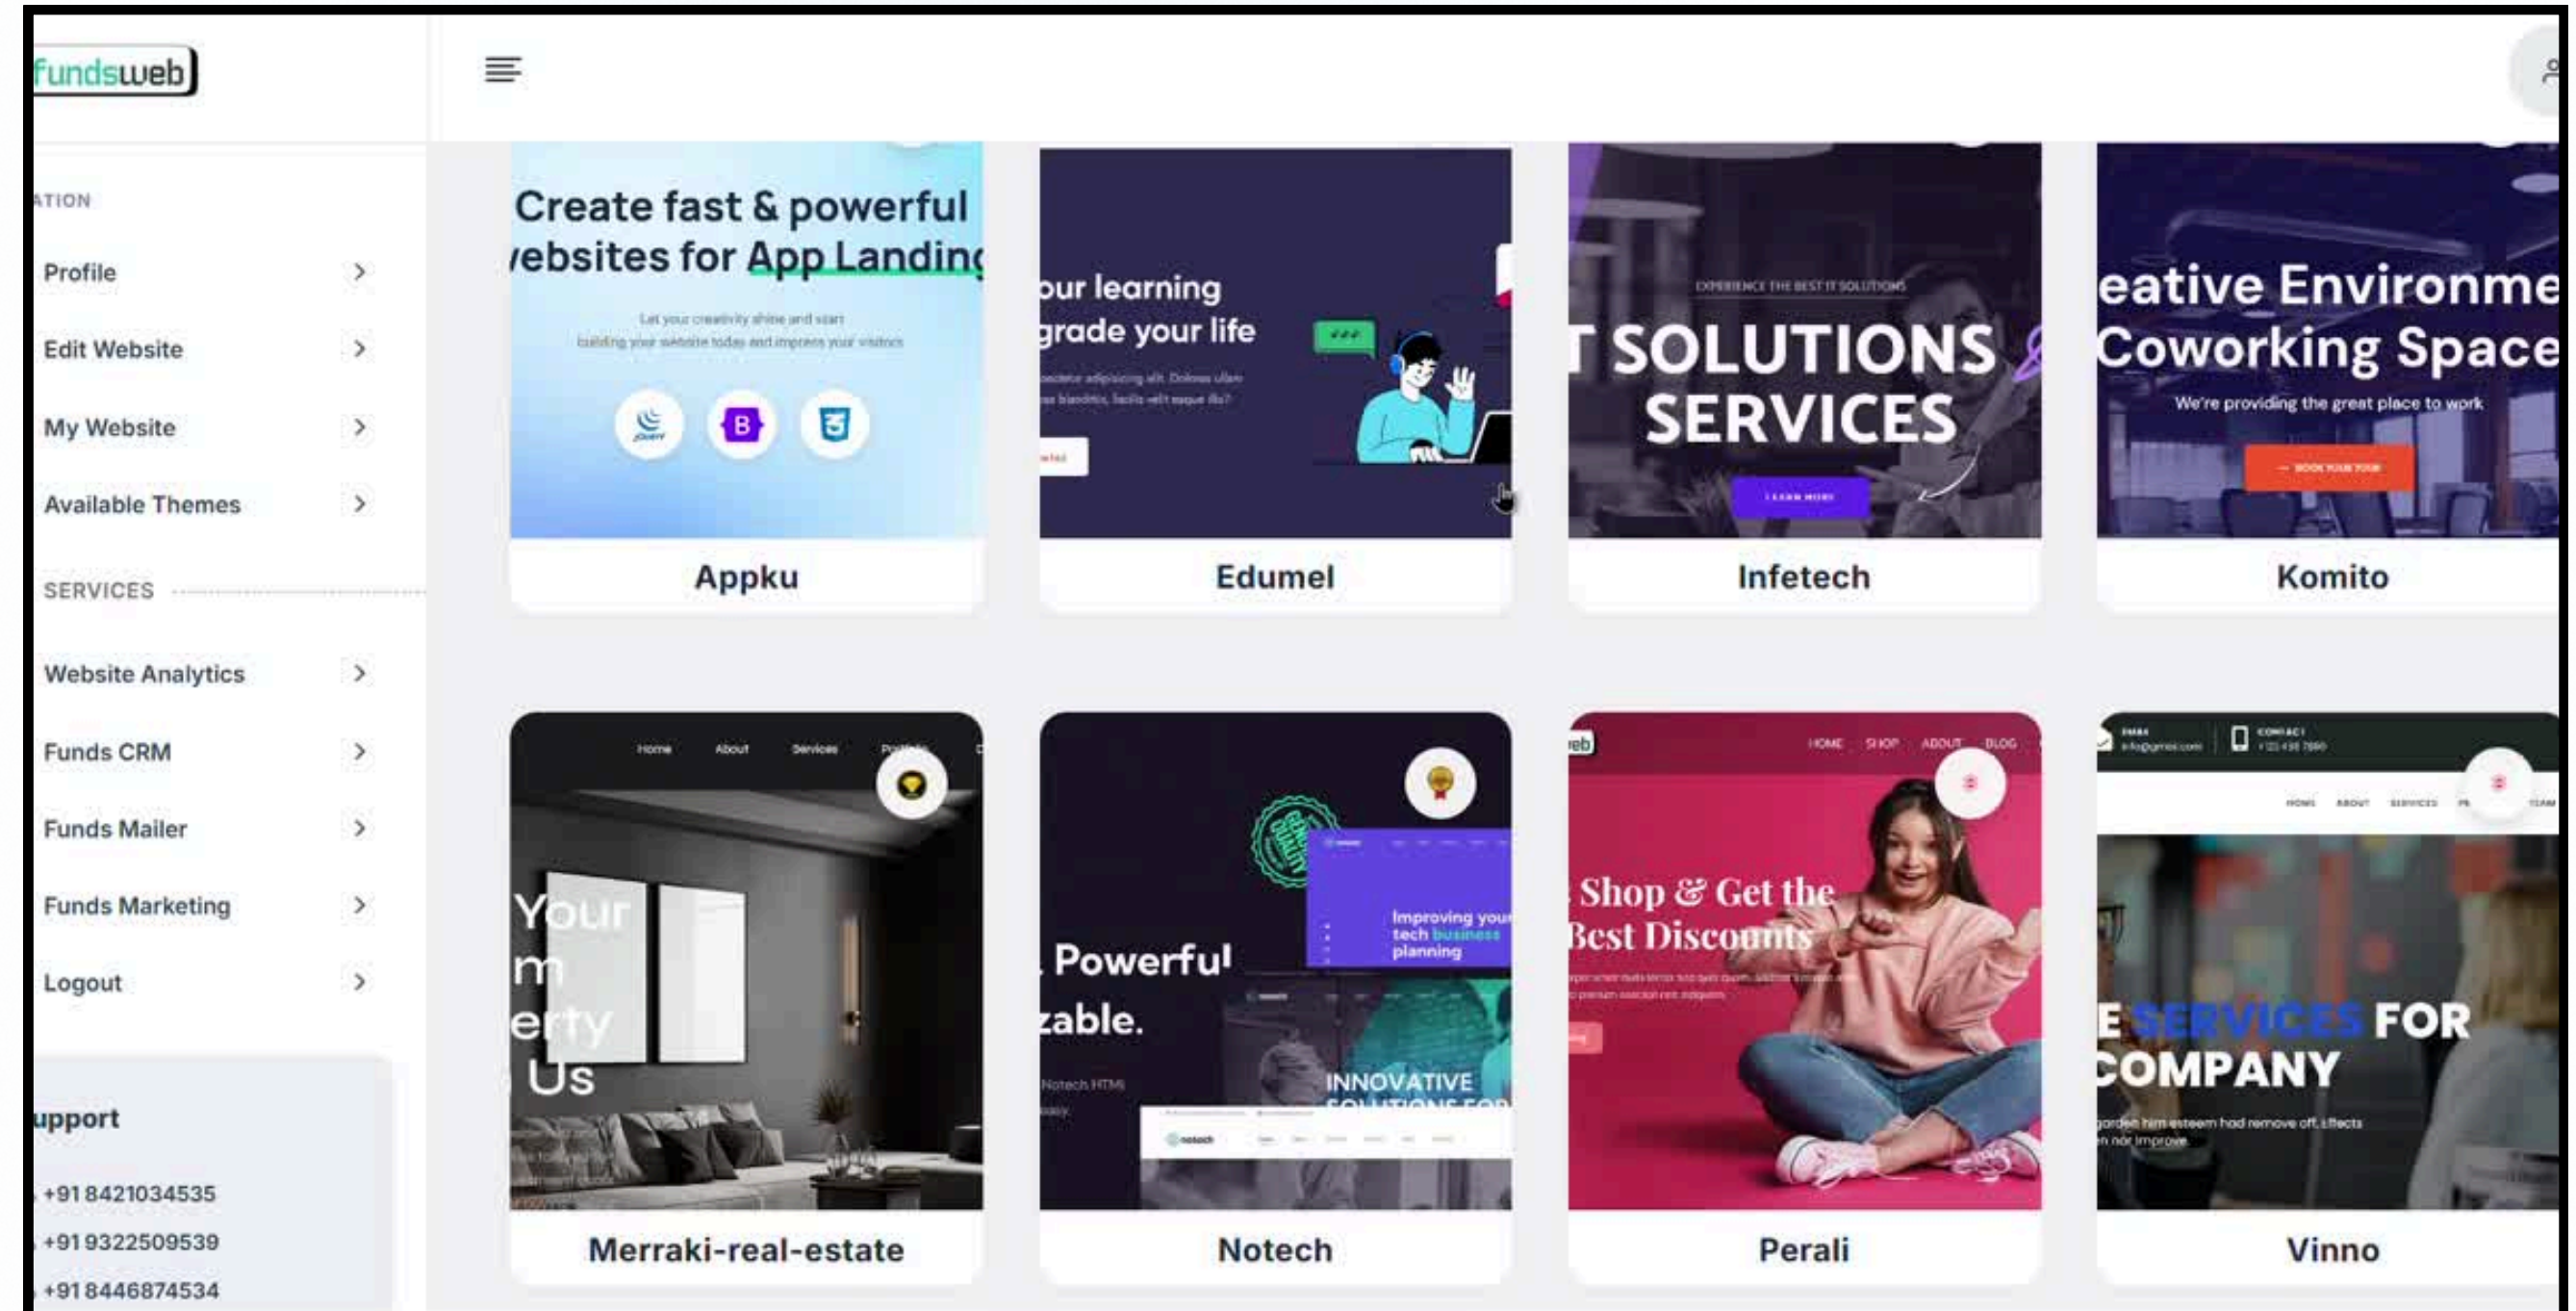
fundsweb

ATION

Profile

Edit Website

My Website

Available Themes

SERVICES

Website Analytics

Funds CRM

Funds Mailer

Funds Marketing

Logout

upport

+91 8421034535

+91 9322509539

+91 8446874534

Create fast & powerful
ebsites for App Landin

Let your creativity shine and start building your website today and impress your visitors

B

Appku

our learning
grade your life

Edumel

EXPERIENCE THE BEST IT SOLUTIONS

T SOLUTIONS
SERVICES

LEARN MORE

Infetech

eative Environme
Coworking Space

We're providing the great place to work

BOOK YOUR TOUR

Komito

Home About Services Portfolio

Your
m
erty
Us

Merraki-real-estate

Improving your tech business planning

Powerful
zable.

INNOVATIVE
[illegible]

Notech

HOME SHOP ABOUT BLOG

Shop & Get the
Best Discounts

Perali

E SERVICES FOR
COMPANY

Vinno